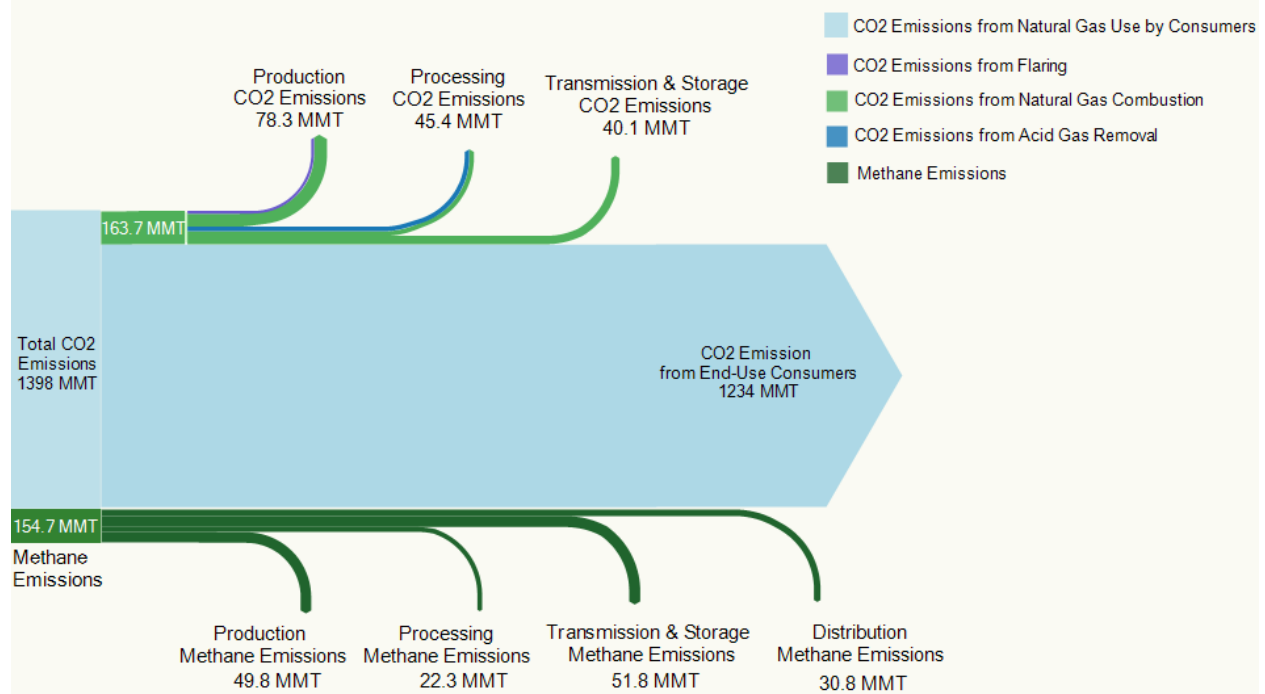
CO2 Emissions from Natural Gas Use by Consumers
CO2 Emissions from Flaring
CO2 Emissions from Natural Gas Combustion
CO2 Emissions from Acid Gas Removal
Methane Emissions

Production
CO2 Emissions
78.3 MMT

Processing
CO2 Emissions
45.4 MMT

Transmission & Storage
CO2 Emissions
40.1 MMT

163.7 MMT

Total CO2
Emissions
1398 MMT

CO2 Emission
from End-Use Consumers
1234 MMT

154.7 MMT
Methane
Emissions

Production
Methane Emissions
49.8 MMT

Processing
Methane Emissions
22.3 MMT

Transmission & Storage
Methane Emissions
51.8 MMT

Distribution
Methane Emissions
30.8 MMT